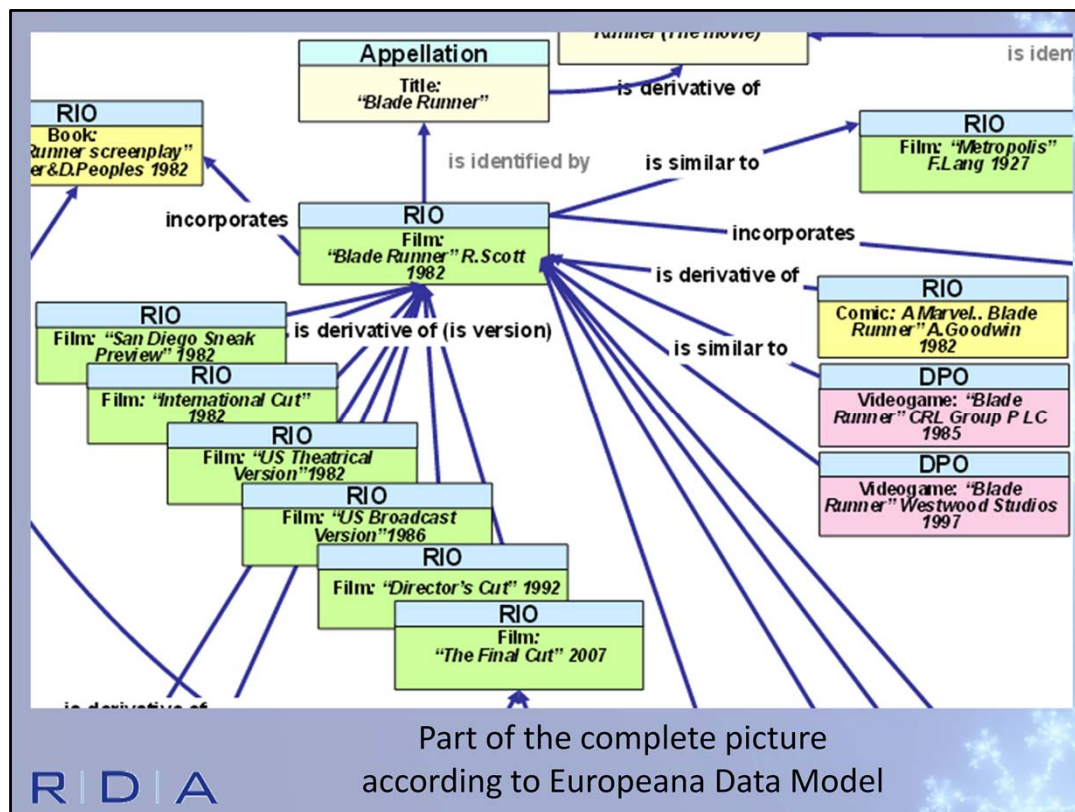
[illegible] (The movie)

is iden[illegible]

Appellation
Title: "Blade Runner"

is derivative of

RIO
Book: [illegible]unner screenplay" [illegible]er&D.Peoples 1982

is identified by

is similar to

RIO
Film: "Metropolis" F.Lang 1927

incorporates

RIO
Film: "Blade Runner" R.Scott 1982

incorporates

is derivative of

RIO
Comic: A Marvel.. Blade Runner" A.Goodwin 1982

RIO
Film: "San Diego Sneak Preview" 1982

is derivative of (is version)

is similar to

DPO
Videogame: "Blade Runner" CRL Group P LC 1985

RIO
Film: "International Cut" 1982

RIO
Film: "US Theatrical Version" 1982

DPO
Videogame: "Blade Runner" Westwood Studios 1997

RIO
Film: "US Broadcast Version" 1986

RIO
Film: "Director's Cut" 1992

RIO
Film: "The Final Cut" 2007

is derivative of

Part of the complete picture according to Europeana Data Model

R|D|A